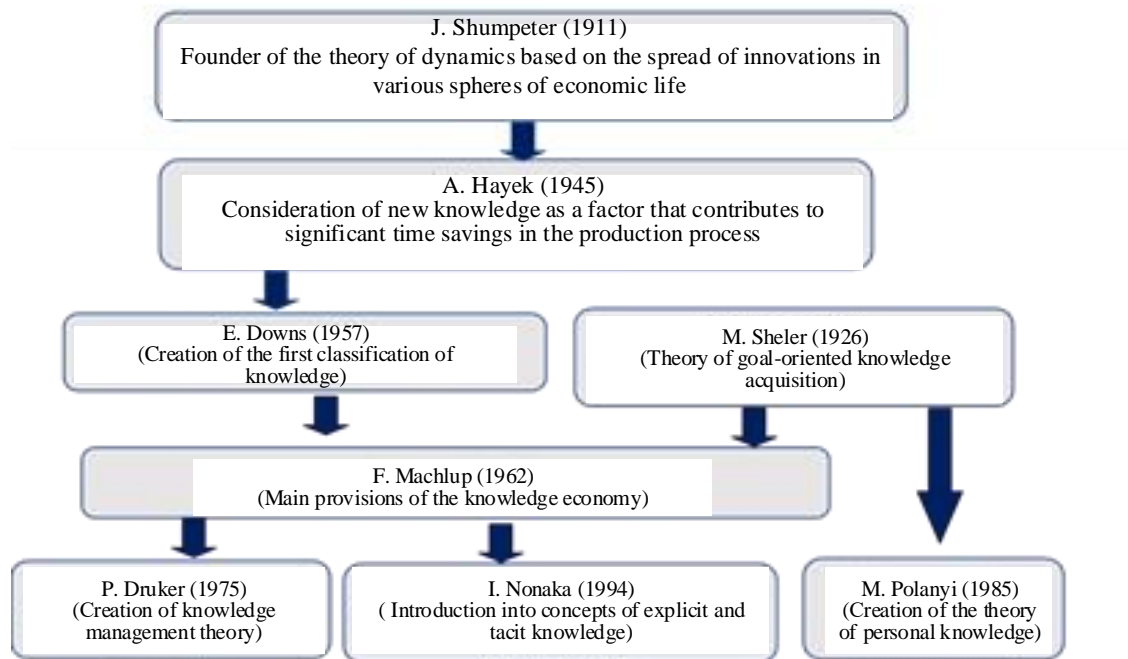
J. Shumpeter (1911)
Founder of the theory of dynamics based on the spread of innovations in various spheres of economic life

A. Hayek (1945)
Consideration of new knowledge as a factor that contributes to significant time savings in the production process

E. Downs (1957)
(Creation of the first classification of knowledge)

M. Sheler (1926)
(Theory of goal-oriented knowledge acquisition)

F. Machlup (1962)
(Main provisions of the knowledge economy)

P. Druker (1975)
(Creation of knowledge management theory)

I. Nonaka (1994)
( Introduction into concepts of explicit and tacit knowledge)

M. Polanyi (1985)
(Creation of the theory of personal knowledge)